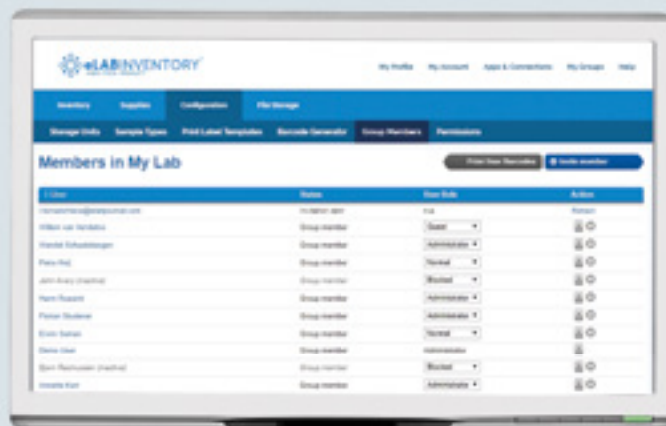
eLABINVENTORY

My Profile   My Account   Apps & Connections   My Groups   Help

Inventory   Supplies   Configuration   File Storage

Storage Units   Sample Types   Print Label Templates   Barcode Generator   Group Members   Permissions

Members in My Lab

Print User Barcodes   Invite member

| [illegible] | Status | User Role | Action |
|---|---|---|---|
| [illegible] | Invitation sent | n/a | Remove |
| Willem van Vendelov | Group member | Guest | |
| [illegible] | Group member | Administrator | |
| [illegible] | Group member | Normal | |
| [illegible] | Group member | Blocked | |
| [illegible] | Group member | Administrator | |
| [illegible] | Group member | Administrator | |
| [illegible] | Group member | Normal | |
| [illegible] | Group member | Administrator | |
| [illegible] | Group member | Blocked | |
| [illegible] | Group member | Administrator | |